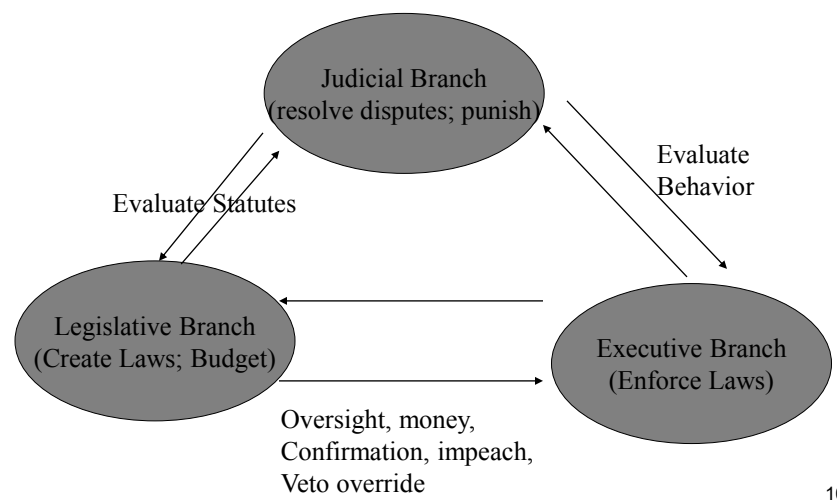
Judicial Branch
(resolve disputes; punish)

Evaluate Statutes

Evaluate
Behavior

Legislative Branch
(Create Laws; Budget)

Executive Branch
(Enforce Laws)

Oversight, money,
Confirmation, impeach,
Veto override

10